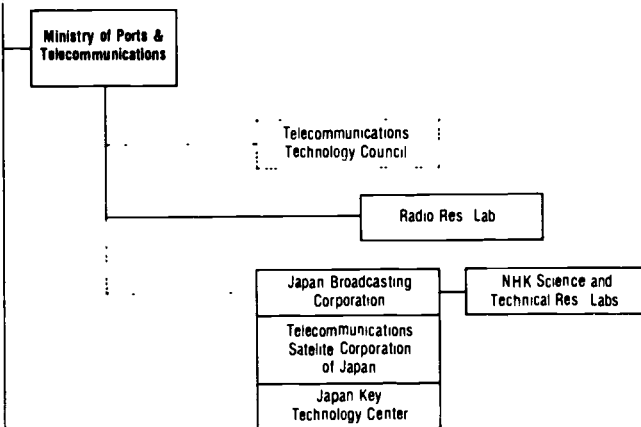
Ministry of Ports & Telecommunications

Telecommunications Technology Council

Radio Res Lab

Japan Broadcasting Corporation

NHK Science and Technical Res Labs

Telecommunications Satelite Corporation of Japan

Japan Key Technology Center